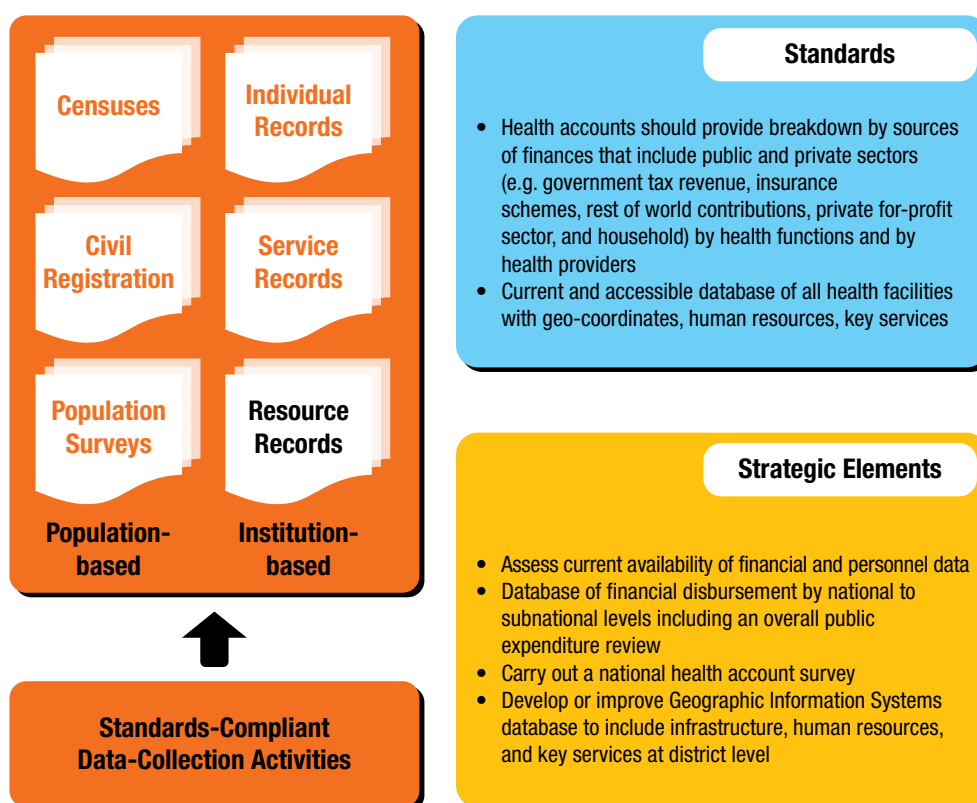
Censuses

Individual Records

Civil Registration

Service Records

Population Surveys

Resource Records

Population-based

Institution-based

Standards-Compliant Data-Collection Activities

Standards

• Health accounts should provide breakdown by sources of finances that include public and private sectors (e.g. government tax revenue, insurance schemes, rest of world contributions, private for-profit sector, and household) by health functions and by health providers
• Current and accessible database of all health facilities with geo-coordinates, human resources, key services

Strategic Elements

• Assess current availability of financial and personnel data
• Database of financial disbursement by national to subnational levels including an overall public expenditure review
• Carry out a national health account survey
• Develop or improve Geographic Information Systems database to include infrastructure, human resources, and key services at district level